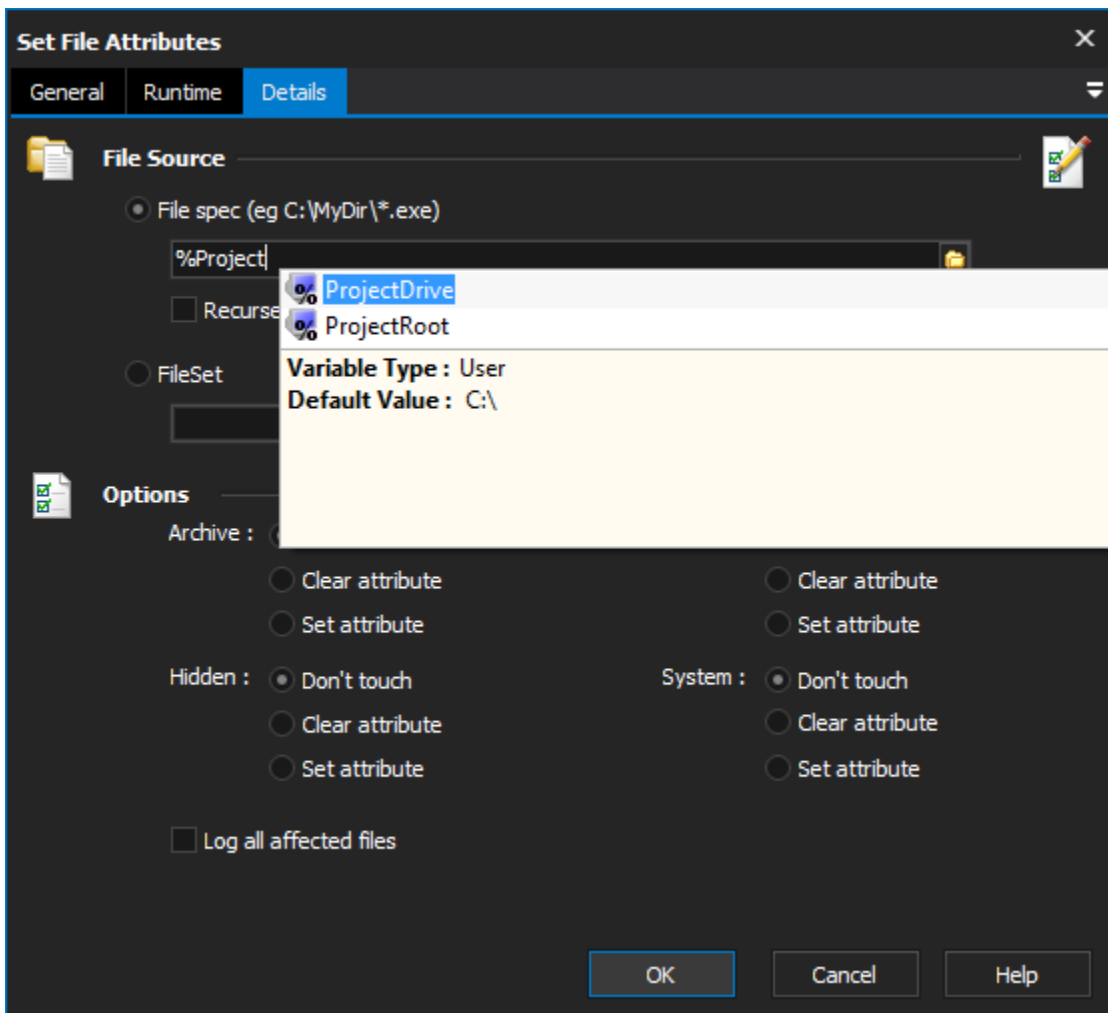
Set File Attributes

General Runtime Details

File Source

File spec (eg C:\MyDir\*.exe)

%Project

Recurse

ProjectDrive
ProjectRoot

Variable Type : User
Default Value : C:\

FileSet

Options

Archive :

Clear attribute

Set attribute

Clear attribute

Set attribute

Hidden : Don't touch

Clear attribute

Set attribute

System : Don't touch

Clear attribute

Set attribute

Log all affected files

OK Cancel Help